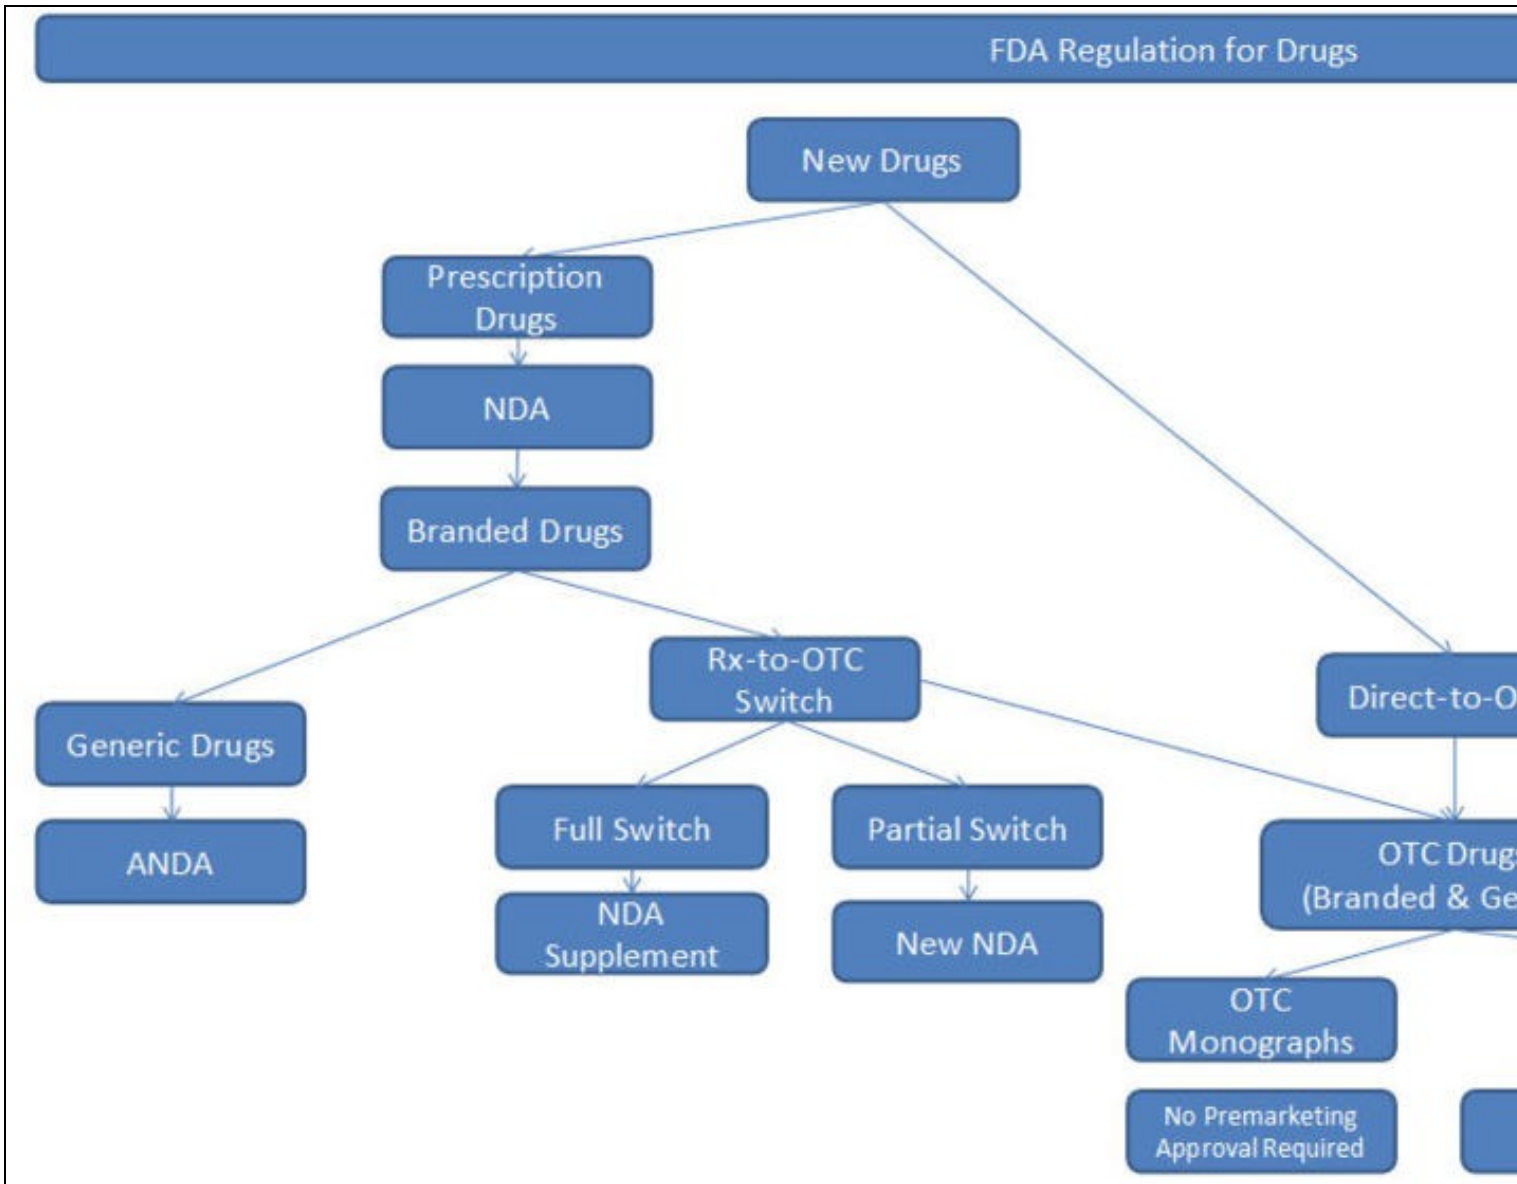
FDA Regulation for Drugs

New Drugs

Prescription Drugs

NDA

Branded Drugs

Generic Drugs

ANDA

Rx-to-OTC Switch

Full Switch

NDA Supplement

Partial Switch

New NDA

Direct-to-O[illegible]

OTC Drug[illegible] (Branded & Ge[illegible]

OTC Monographs

No Premarketing Approval Required